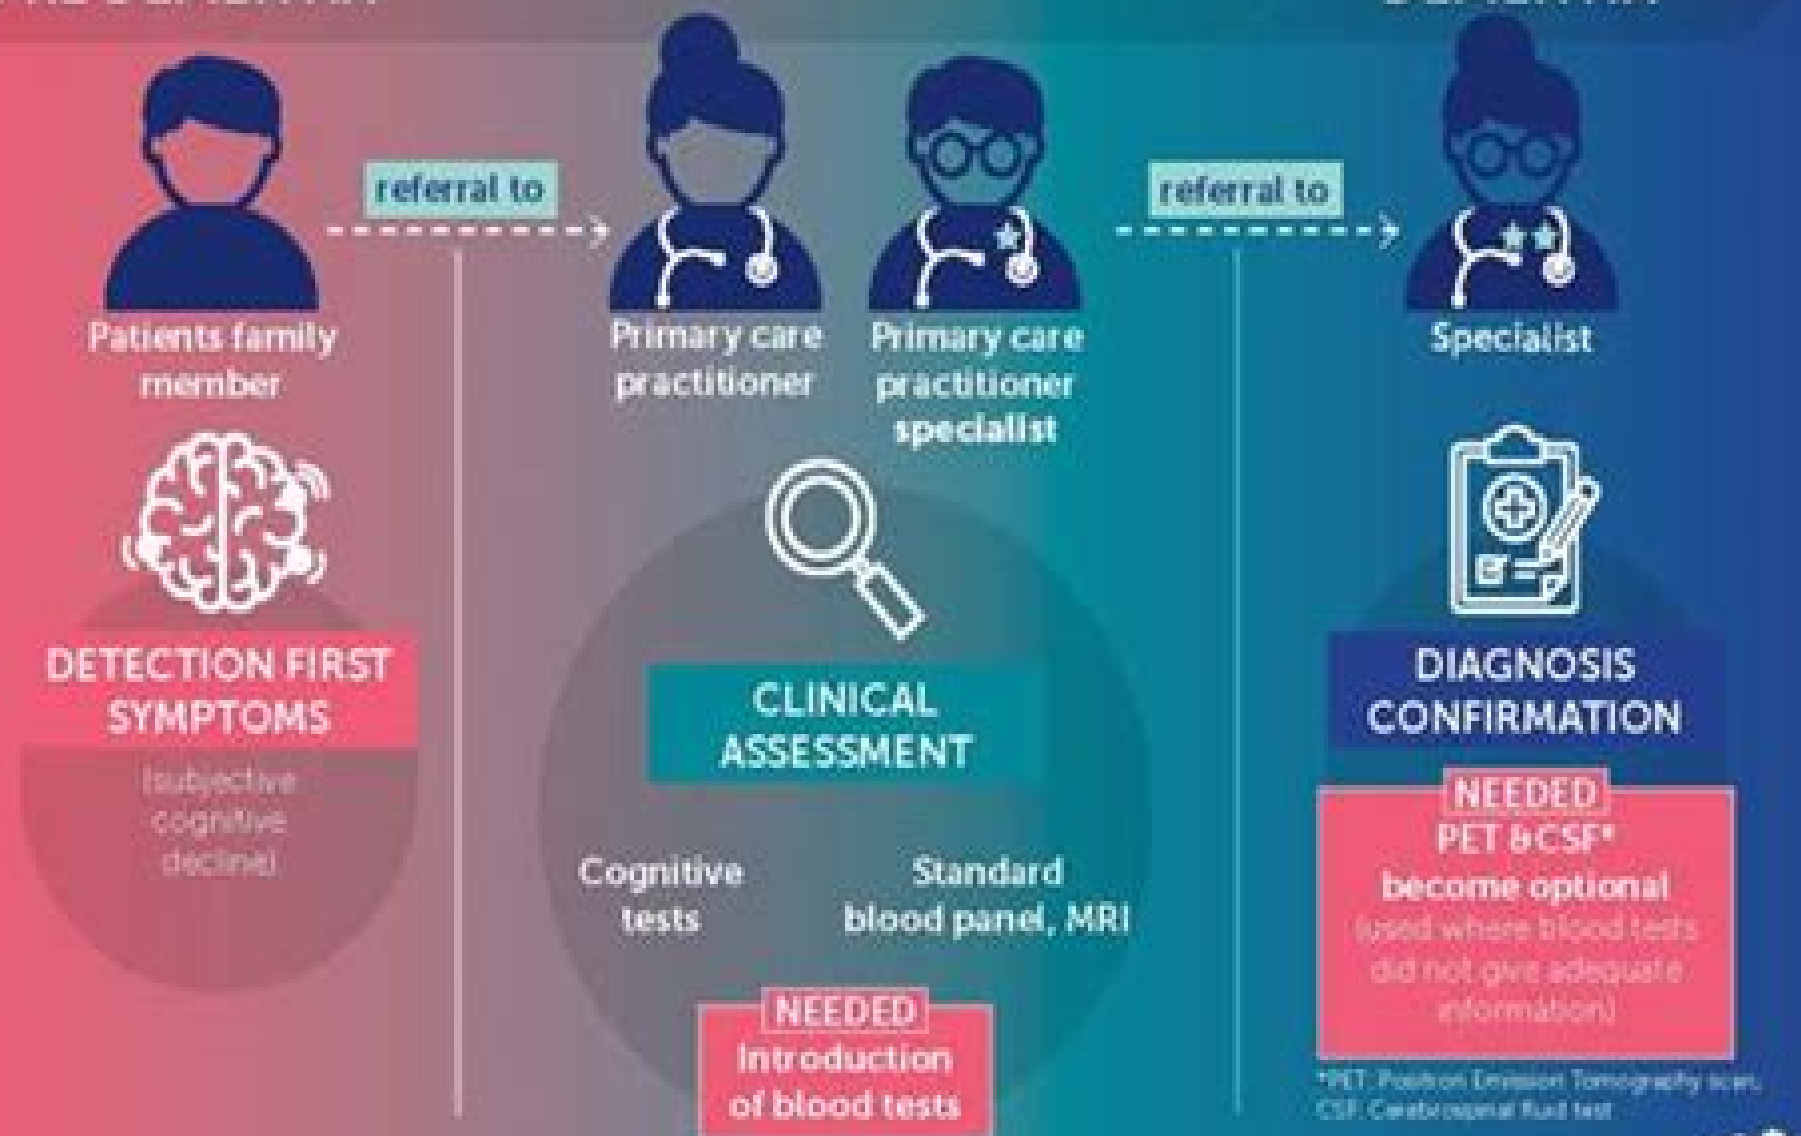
referal to

referal to

Patients family member

Primary care practitioner

Primary care practitioner specialist

Specialist

DETECTION FIRST SYMPTOMS

(subjective cognitive decline)

CLINICAL ASSESSMENT

Cognitive tests

Standard blood panel, MRI

NEEDED
Introduction of blood tests

DIAGNOSIS CONFIRMATION

NEEDED
PET &CSF*
become optional
(used where blood tests did not give adequate information)

*PET: Positron Emission Tomography scan; CSF: Cerebrospinal fluid test